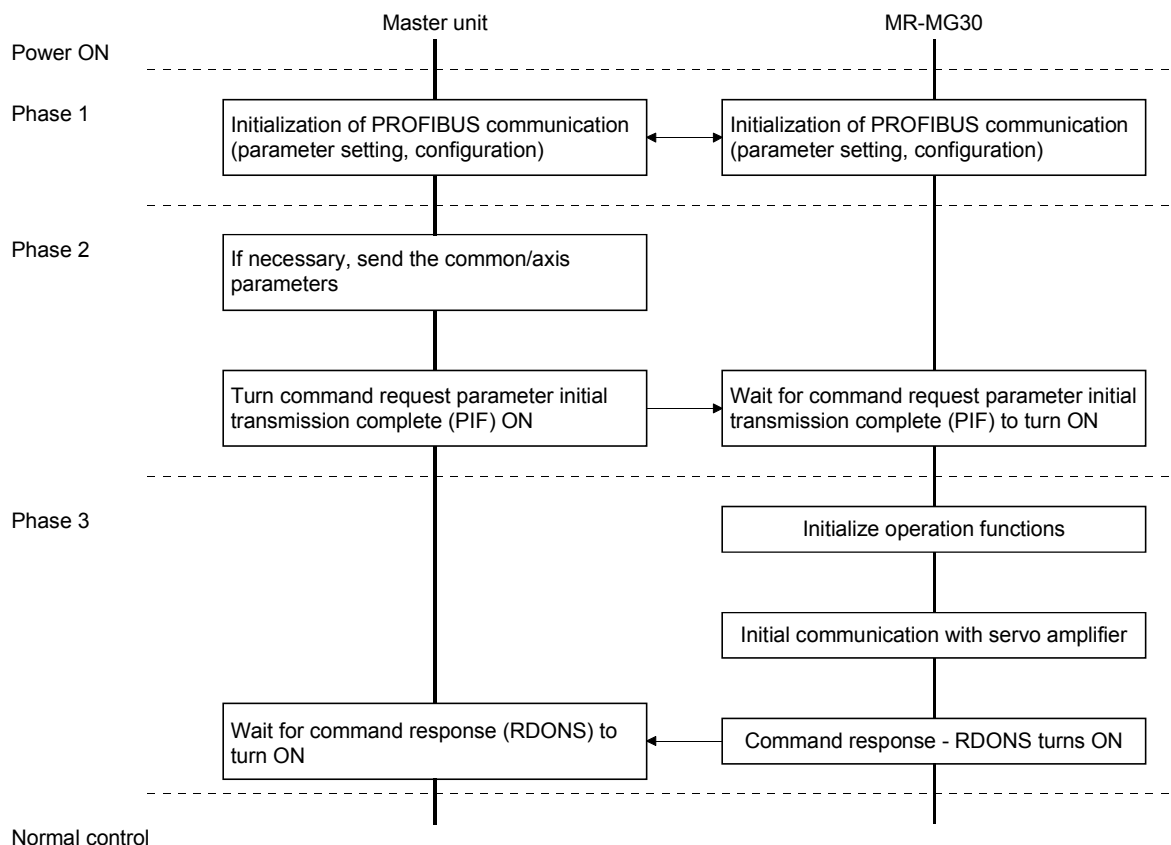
Master unit

MR-MG30

Power ON

Phase 1

Initialization of PROFIBUS communication (parameter setting, configuration)

Initialization of PROFIBUS communication (parameter setting, configuration)

Phase 2

If necessary, send the common/axis parameters

Turn command request parameter initial transmission complete (PIF) ON

Wait for command request parameter initial transmission complete (PIF) to turn ON

Phase 3

Initialize operation functions

Initial communication with servo amplifier

Wait for command response (RDONS) to turn ON

Command response - RDONS turns ON

Normal control